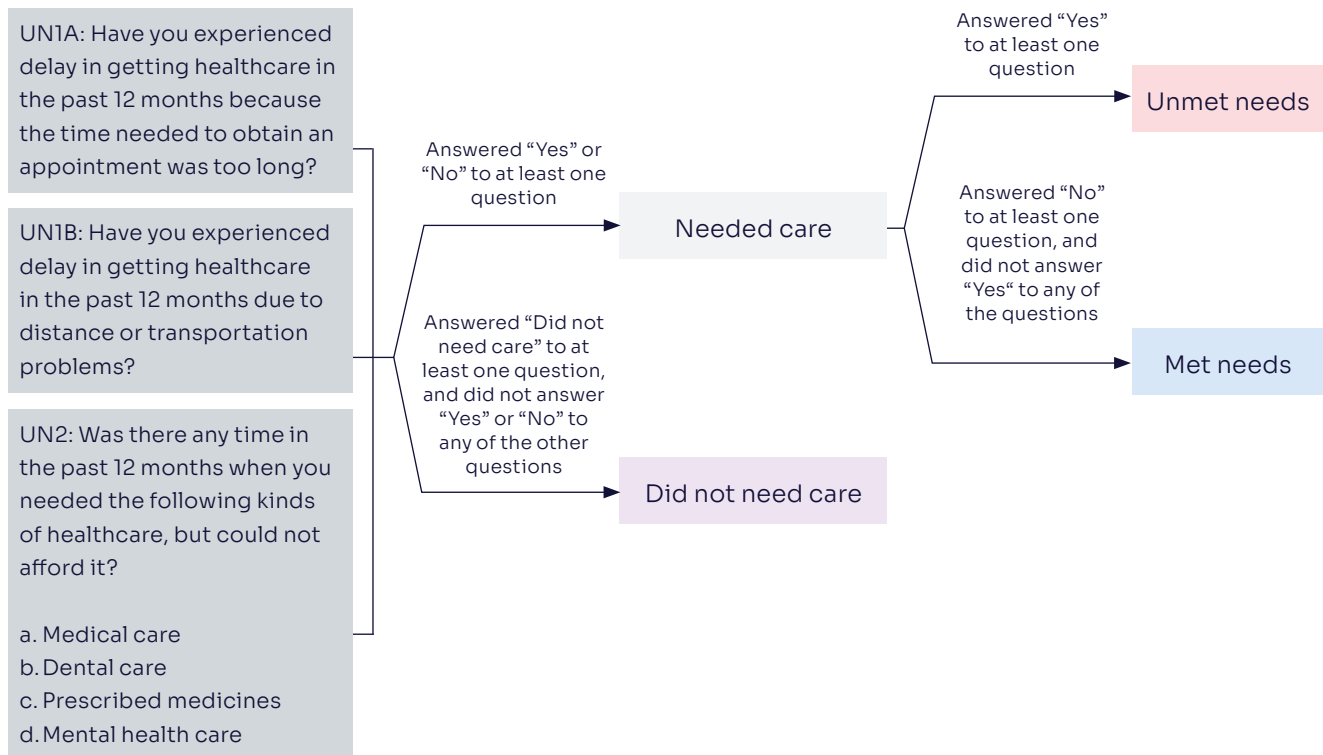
UN1A: Have you experienced delay in getting healthcare in the past 12 months because the time needed to obtain an appointment was too long?

UN1B: Have you experienced delay in getting healthcare in the past 12 months due to distance or transportation problems?

UN2: Was there any time in the past 12 months when you needed the following kinds of healthcare, but could not afford it?

a. Medical care
b. Dental care
c. Prescribed medicines
d. Mental health care

Answered “Yes” or “No” to at least one question

Needed care

Answered “Did not need care” to at least one question, and did not answer “Yes” or “No” to any of the other questions

Did not need care

Answered “Yes” to at least one question

Unmet needs

Answered “No” to at least one question, and did not answer “Yes“ to any of the questions

Met needs